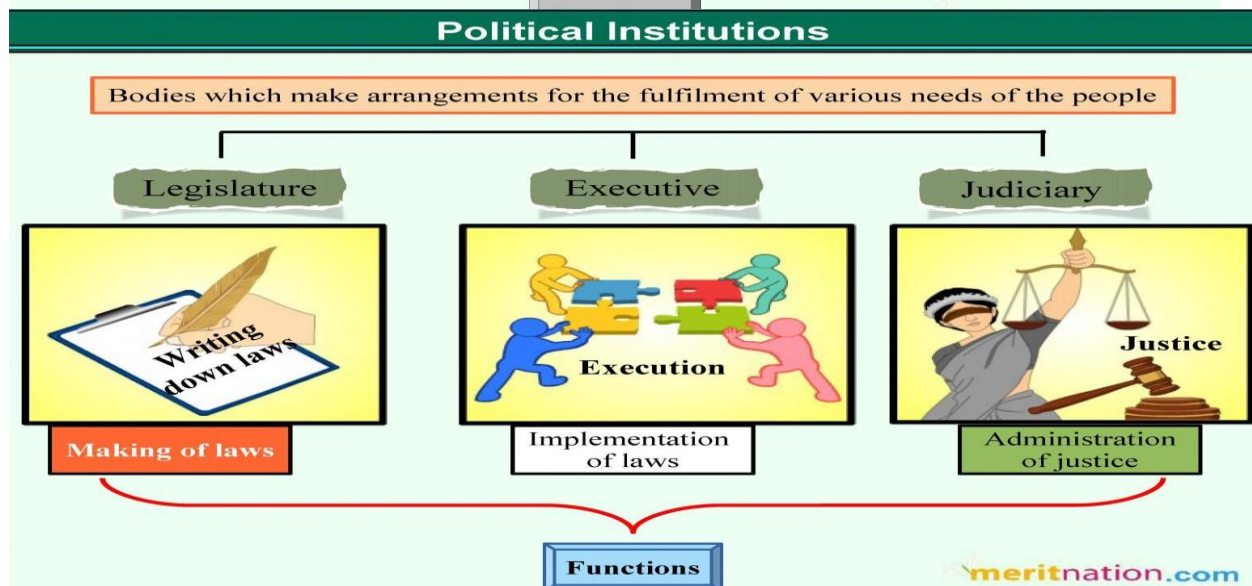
Political Institutions

Bodies which make arrangements for the fulfilment of various needs of the people

Legislature

Executive

Judiciary

Writing down laws

Execution

Justice

Making of laws

Implementation of laws

Administration of justice

Functions

meritnation.com